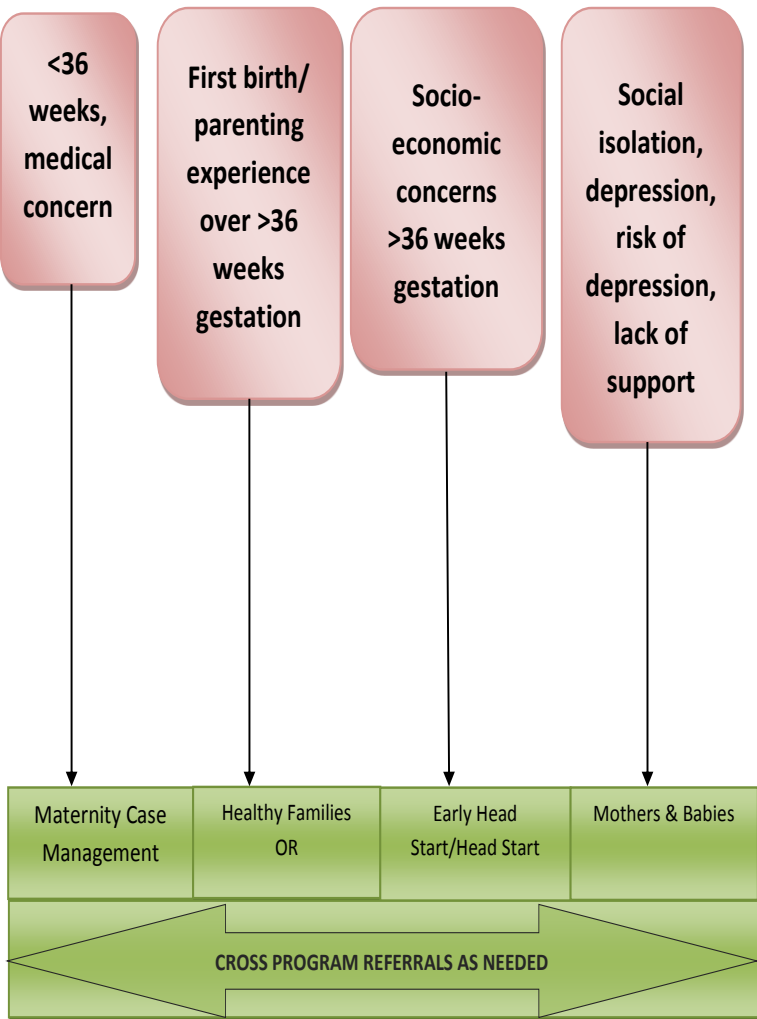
<36 weeks, medical concern

First birth/ parenting experience over >36 weeks gestation

Socio-economic concerns >36 weeks gestation

Social isolation, depression, risk of depression, lack of support

Maternity Case Management

Healthy Families OR

Early Head Start/Head Start

Mothers & Babies

CROSS PROGRAM REFERRALS AS NEEDED